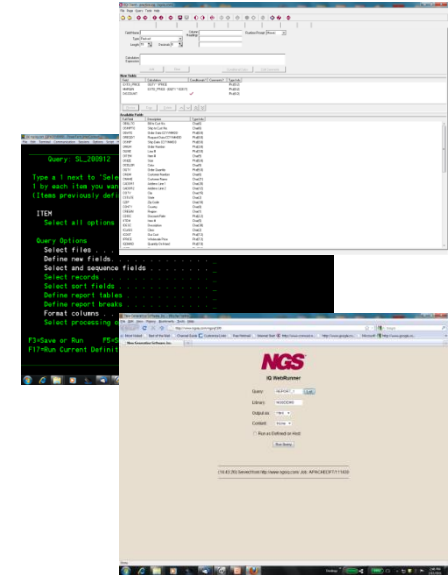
Query SL_200912

Type a 1 next to "Sele
1 by each item you wan
(Items previously def

ITEM
Select all options

Query Options
Select files . .
Define new fields. . . . . . . . . . . .
Select and sequence fields . . . . . . . .
Select records . . . . . . . . . . . .
Select sort fields . . . . . . . . . .
Define report tables . . . . . . . . .
Define report breaks . . . . . . . . .
Format columns . . . . . . . . . . . .
Select processing o

F3=Save or Run. F5=S
F17=Run Current Definiti

New Fields

Available Fields

NGS
IQ WebRunner

Query: NGPOINT
Library: NGSDEMO
Output as: HTML
Content: ...
Run as Defined on Host
Run Query